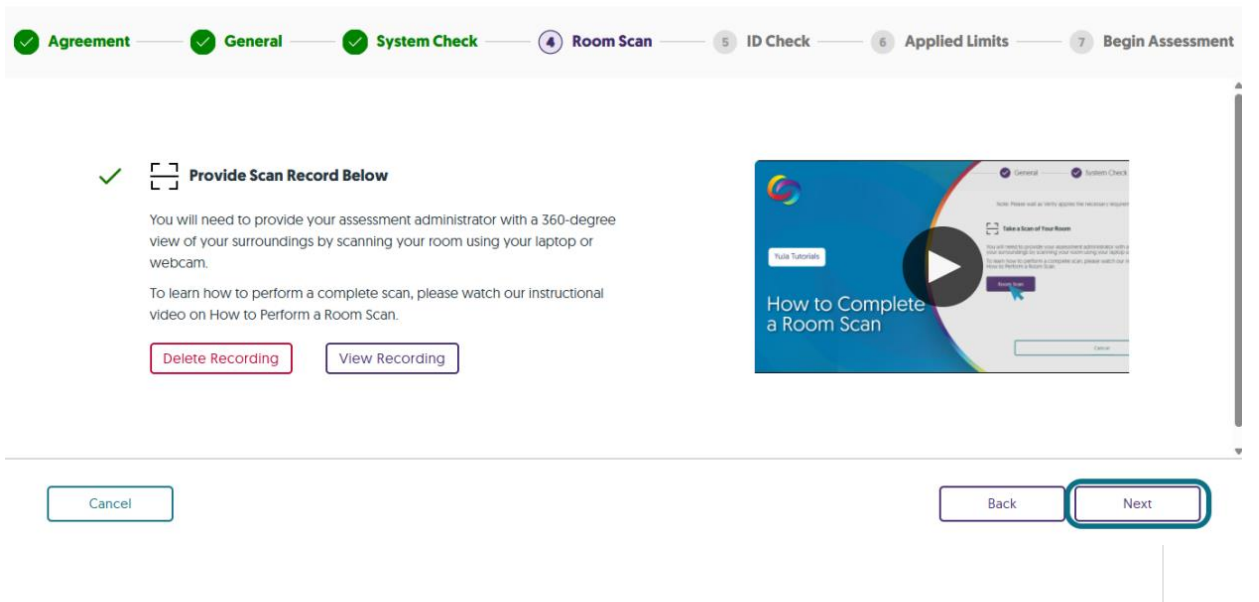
Agreement General System Check 4 Room Scan 5 ID Check 6 Applied Limits 7 Begin Assessment

Provide Scan Record Below

You will need to provide your assessment administrator with a 360-degree view of your surroundings by scanning your room using your laptop or webcam.

To learn how to perform a complete scan, please watch our instructional video on How to Perform a Room Scan.

Delete Recording View Recording

General System Check

Take a Scan of Your Room

Yuja Tutorials

How to Complete a Room Scan

Cancel

Cancel Back Next